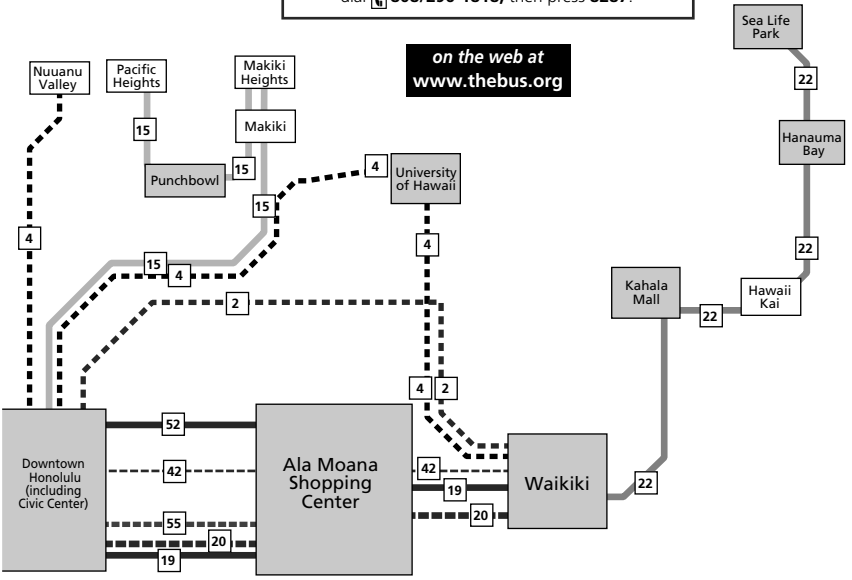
dial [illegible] 808.296-1818, then press 8287.

on the web at
www.thebus.org

Nuuanu Valley

Pacific Heights

Makiki Heights

Makiki

Sea Life Park

22

Hanauma Bay

22

15

Punchbowl

15

4

University of Hawaii

15

4

15

4

2

Kahala Mall

22

Hawaii Kai

4

2

4

Downtown Honolulu (including Civic Center)

52

42

55

20

19

Ala Moana Shopping Center

42

19

20

Waikiki

22